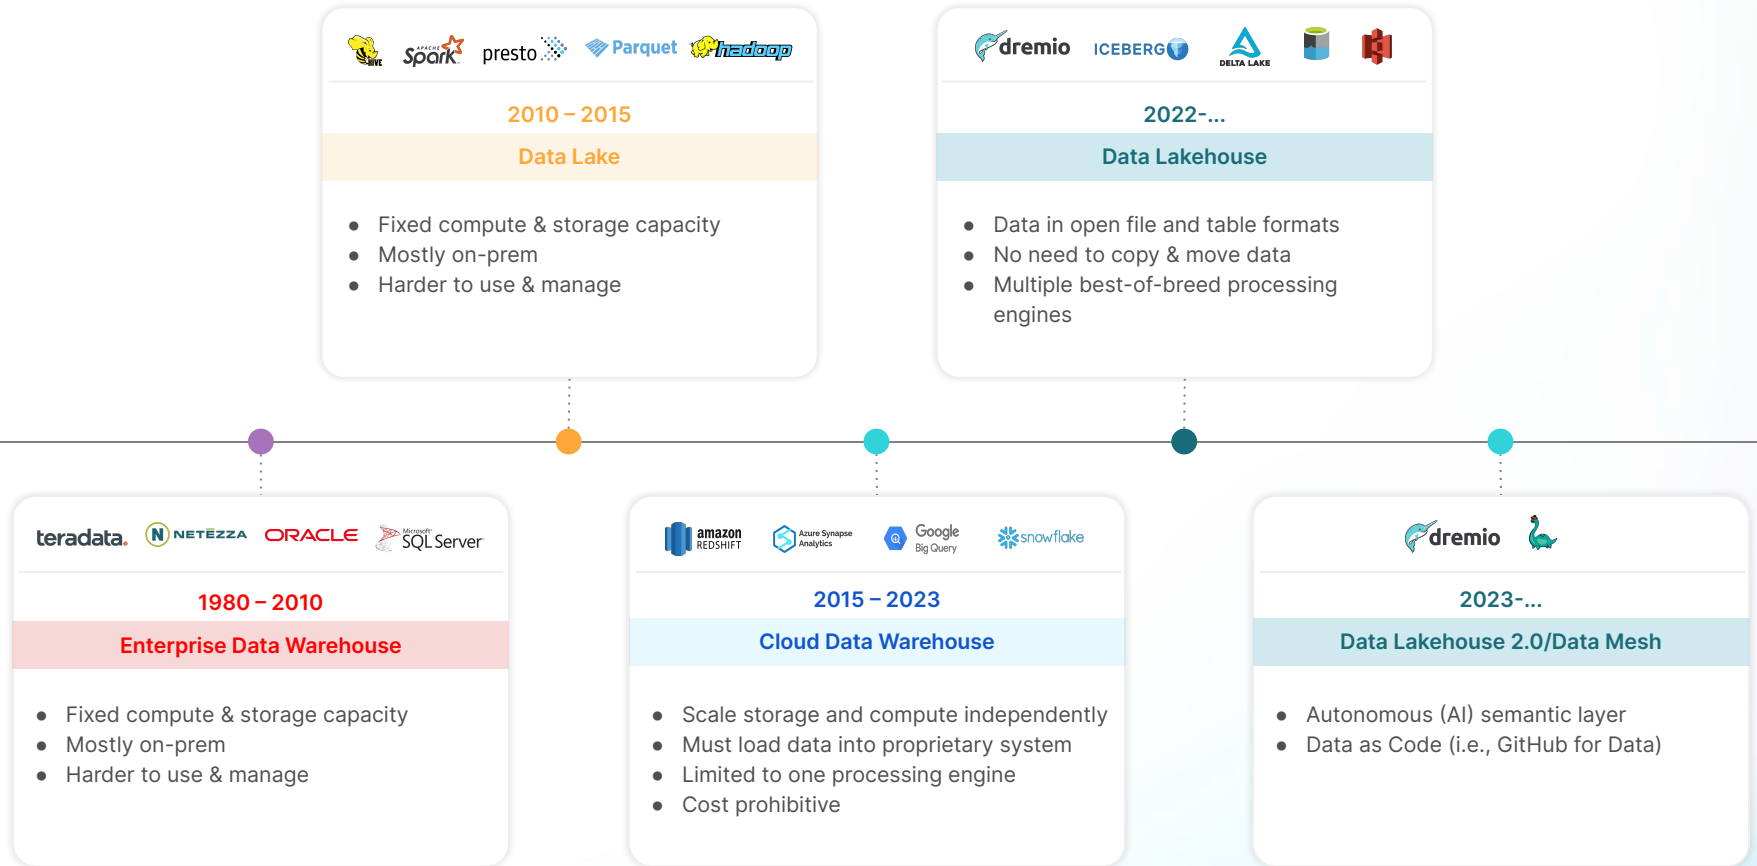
HIVE APACHE Spark presto Parquet hadoop

2010 – 2015

Data Lake

- Fixed compute & storage capacity
- Mostly on-prem
- Harder to use & manage

dremio ICEBERG DELTA LAKE

2022-...

Data Lakehouse

- Data in open file and table formats
- No need to copy & move data
- Multiple best-of-breed processing engines

teradata. NETEZZA ORACLE Microsoft SQL Server

1980 – 2010

Enterprise Data Warehouse

- Fixed compute & storage capacity
- Mostly on-prem
- Harder to use & manage

amazon REDSHIFT Azure Synapse Analytics Google Big Query snowflake

2015 – 2023

Cloud Data Warehouse

- Scale storage and compute independently
- Must load data into proprietary system
- Limited to one processing engine
- Cost prohibitive

dremio

2023-...

Data Lakehouse 2.0/Data Mesh

- Autonomous (AI) semantic layer
- Data as Code (i.e., GitHub for Data)